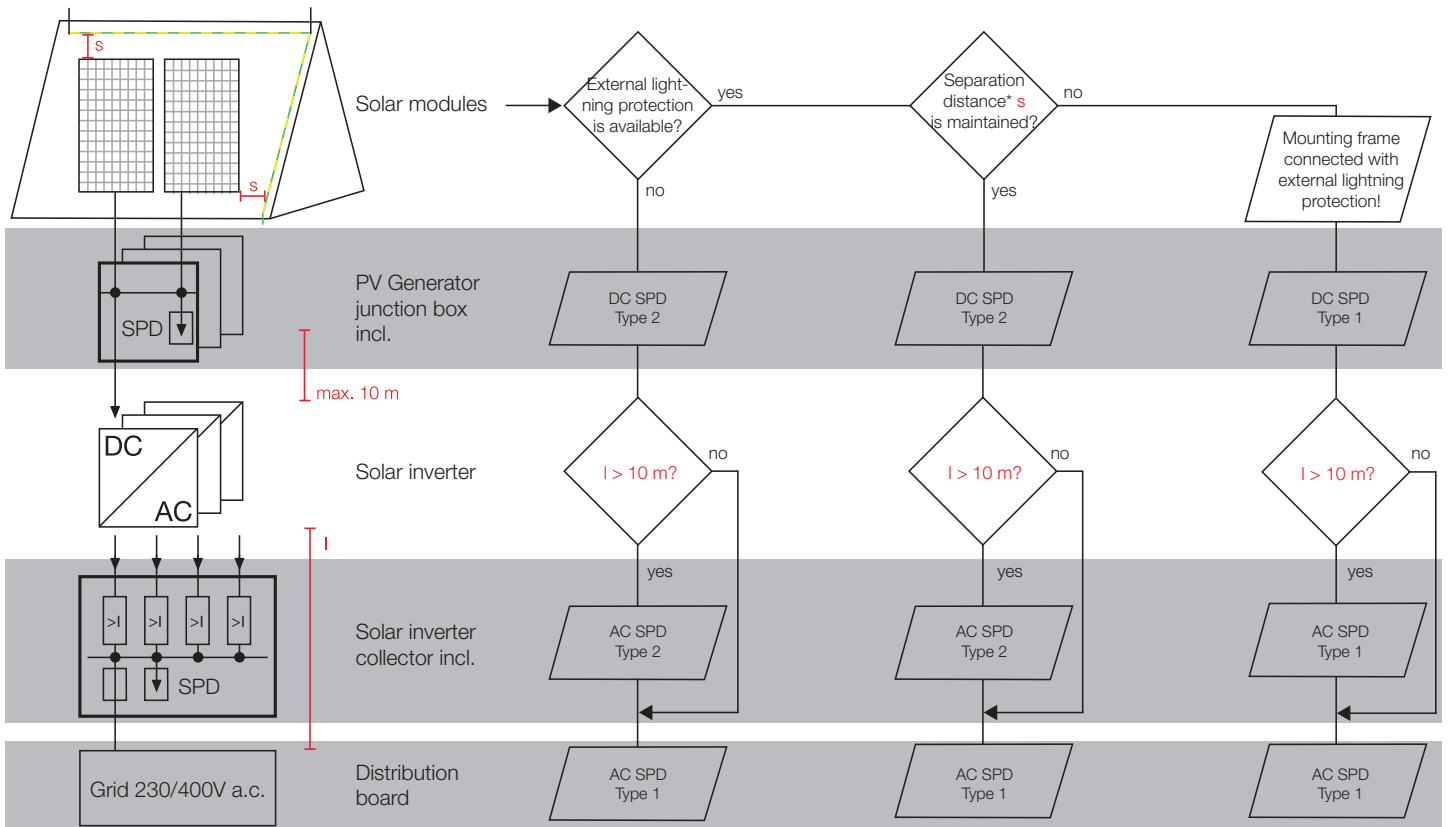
s

s

Solar modules

External lightning protection is available?

yes

no

Separation distance* s is maintained?

no

yes

Mounting frame connected with external lightning protection!

SPD

PV Generator junction box incl.

DC SPD Type 2

DC SPD Type 2

DC SPD Type 1

max. 10 m

DC

AC

Solar inverter

l > 10 m?

no

l > 10 m?

no

l > 10 m?

no

l

yes

yes

yes

>I >I >I >I

SPD

Solar inverter collector incl.

AC SPD Type 2

AC SPD Type 2

AC SPD Type 1

Grid 230/400V a.c.

Distribution board

AC SPD Type 1

AC SPD Type 1

AC SPD Type 1